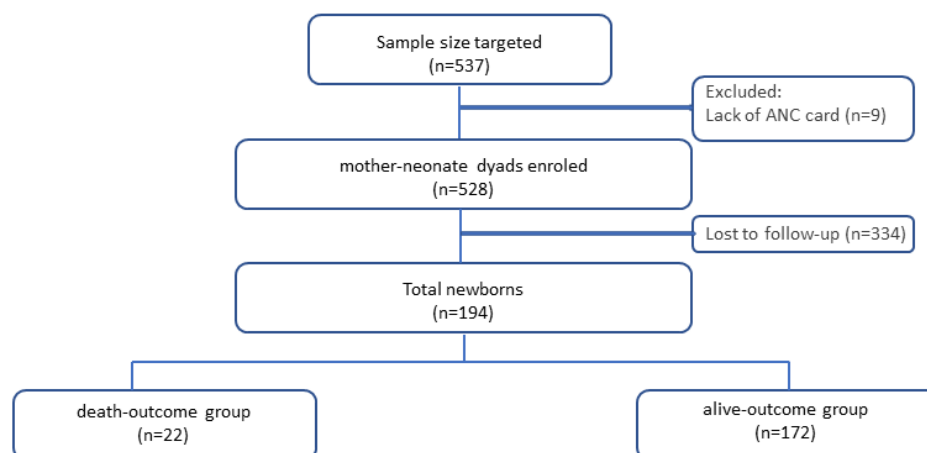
Sample size targeted
(n=537)

Excluded:
Lack of ANC card (n=9)

mother-neonate dyads enroled
(n=528)

Lost to follow-up (n=334)

Total newborns
(n=194)

death-outcome group
(n=22)

alive-outcome group
(n=172)